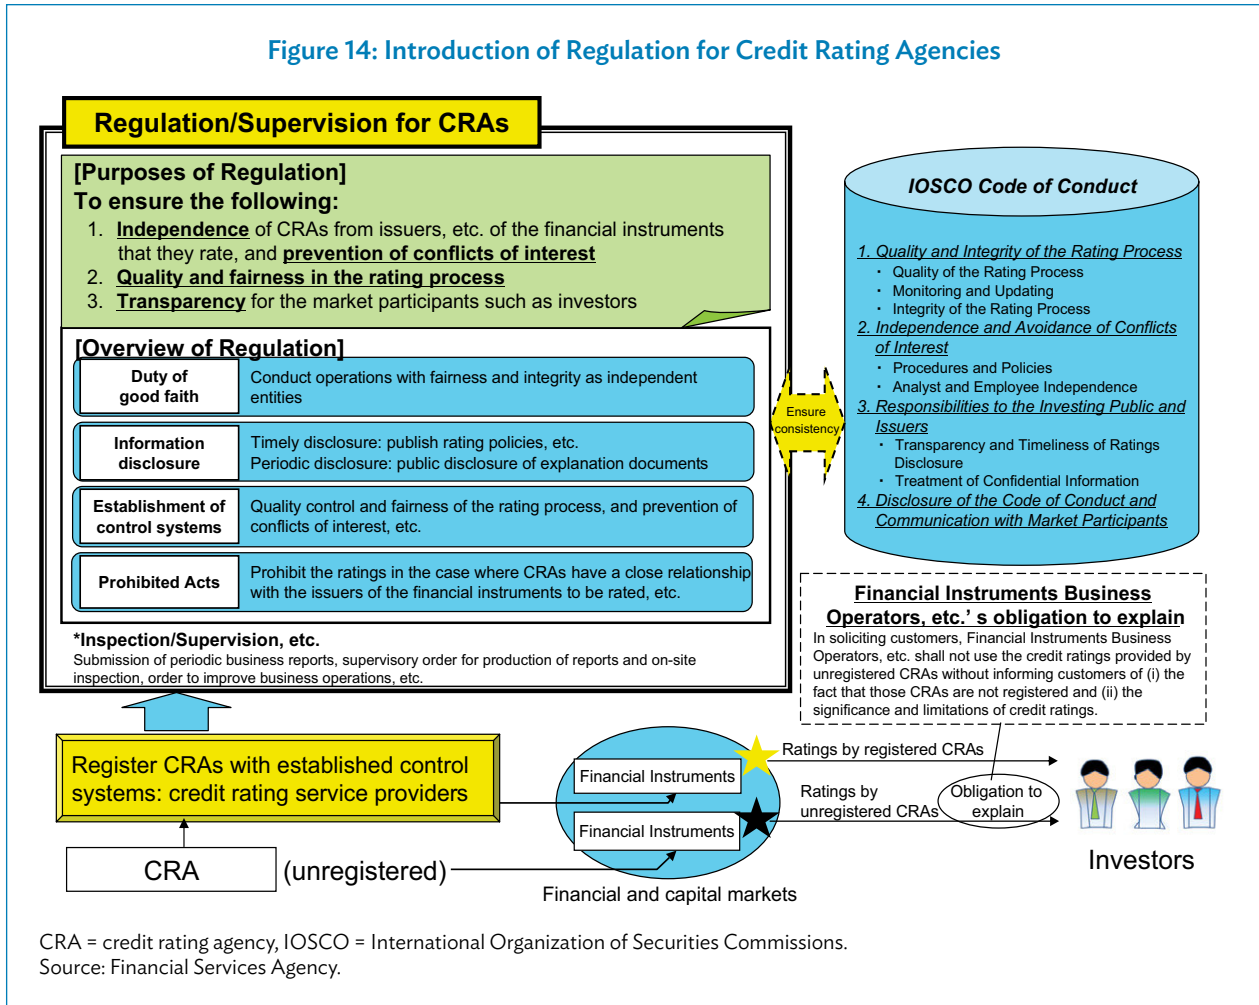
Figure 14: Introduction of Regulation for Credit Rating Agencies

Regulation/Supervision for CRAs

[Purposes of Regulation]
To ensure the following:
1. Independence of CRAs from issuers, etc. of the financial instruments that they rate, and prevention of conflicts of interest
2. Quality and fairness in the rating process
3. Transparency for the market participants such as investors

[Overview of Regulation]

| Duty of good faith | Conduct operations with fairness and integrity as independent entities |
|---|---|
| Information disclosure | Timely disclosure: publish rating policies, etc. Periodic disclosure: public disclosure of explanation documents |
| Establishment of control systems | Quality control and fairness of the rating process, and prevention of conflicts of interest, etc. |
| Prohibited Acts | Prohibit the ratings in the case where CRAs have a close relationship with the issuers of the financial instruments to be rated, etc. |

*Inspection/Supervision, etc.
Submission of periodic business reports, supervisory order for production of reports and on-site inspection, order to improve business operations, etc.

Ensure consistency

IOSCO Code of Conduct

1. Quality and Integrity of the Rating Process
・ Quality of the Rating Process
・ Monitoring and Updating
・ Integrity of the Rating Process
2. Independence and Avoidance of Conflicts of Interest
・ Procedures and Policies
・ Analyst and Employee Independence
3. Responsibilities to the Investing Public and Issuers
・ Transparency and Timeliness of Ratings Disclosure
・ Treatment of Confidential Information
4. Disclosure of the Code of Conduct and Communication with Market Participants

Financial Instruments Business Operators, etc.' s obligation to explain
In soliciting customers, Financial Instruments Business Operators, etc. shall not use the credit ratings provided by unregistered CRAs without informing customers of (i) the fact that those CRAs are not registered and (ii) the significance and limitations of credit ratings.

Register CRAs with established control systems: credit rating service providers

CRA (unregistered)

Financial Instruments
Financial Instruments
Financial and capital markets

Ratings by registered CRAs
Ratings by unregistered CRAs
Obligation to explain

Investors

CRA = credit rating agency, IOSCO = International Organization of Securities Commissions.
Source: Financial Services Agency.